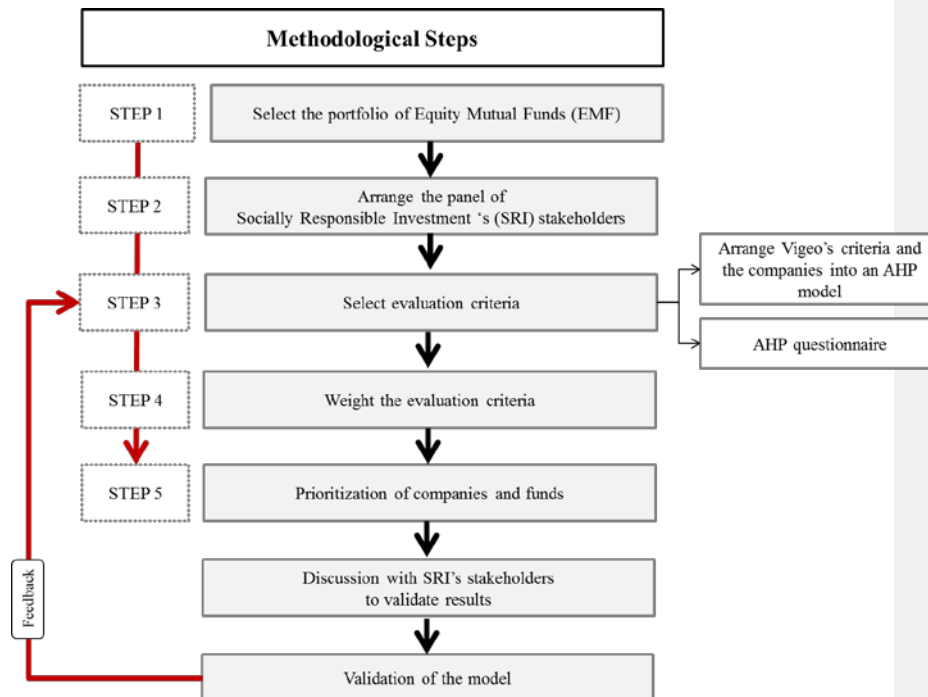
Methodological Steps

STEP 1

Select the portfolio of Equity Mutual Funds (EMF)

STEP 2

Arrange the panel of Socially Responsible Investment 's (SRI) stakeholders

STEP 3

Select evaluation criteria

Arrange Vigeo's criteria and the companies into an AHP model

AHP questionnaire

STEP 4

Weight the evaluation criteria

STEP 5

Prioritization of companies and funds

Discussion with SRI's stakeholders to validate results

Validation of the model

Feedback